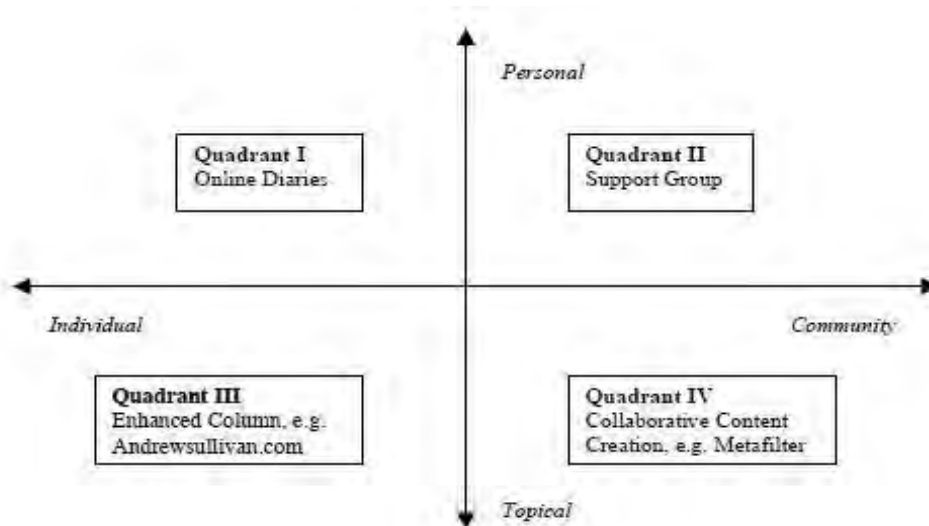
Personal

Quadrant I
Online Diaries

Quadrant II
Support Group

Individual

Community

Quadrant III
Enhanced Column, e.g. Andrewsullivan.com

Quadrant IV
Collaborative Content Creation, e.g. Metafilter

Topical